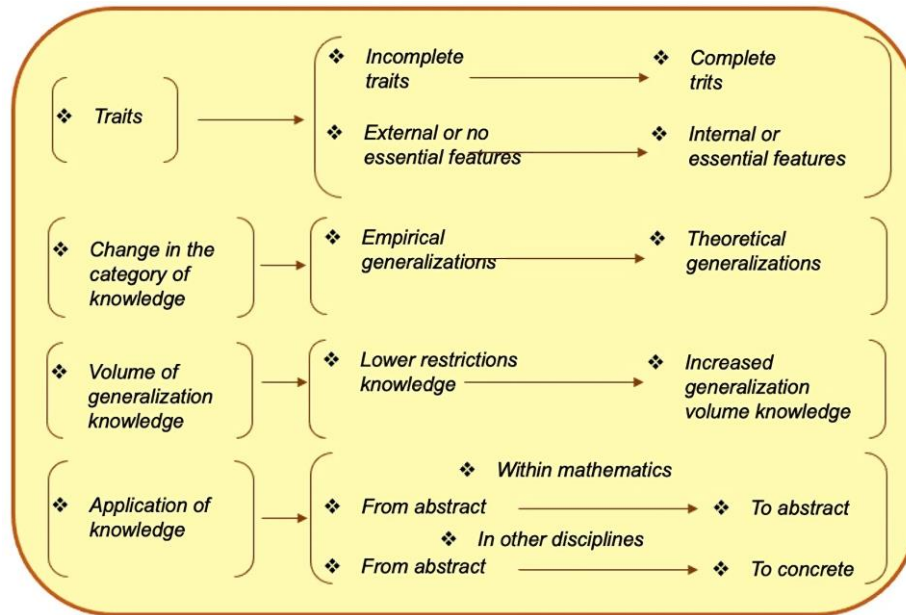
❖ Traits

❖ Incomplete traits

❖ Complete trits

❖ External or no essential features

❖ Internal or essential features

❖ Change in the category of knowledge

❖ Empirical generalizations

❖ Theoretical generalizations

❖ Volume of generalization knowledge

❖ Lower restrictions knowledge

❖ Increased generalization volume knowledge

❖ Application of knowledge

❖ Within mathematics

❖ From abstract

❖ To abstract

❖ In other disciplines

❖ From abstract

❖ To concrete